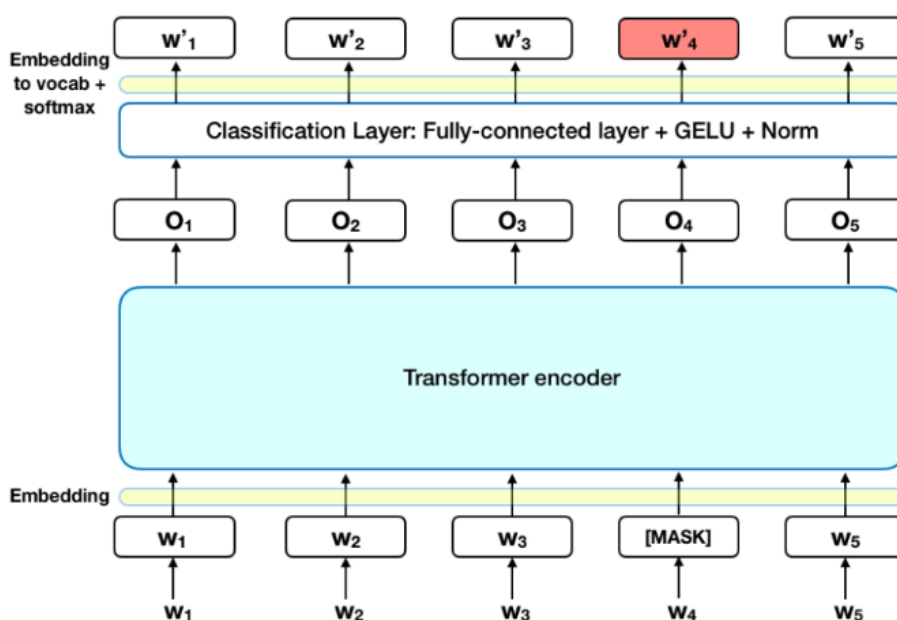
$w'_1$ $w'_2$ $w'_3$ $w'_4$ $w'_5$

Embedding to vocab + softmax

Classification Layer: Fully-connected layer + GELU + Norm

$O_1$ $O_2$ $O_3$ $O_4$ $O_5$

Transformer encoder

Embedding

$w_1$ $w_2$ $w_3$ [MASK] $w_5$

$w_1$ $w_2$ $w_3$ $w_4$ $w_5$